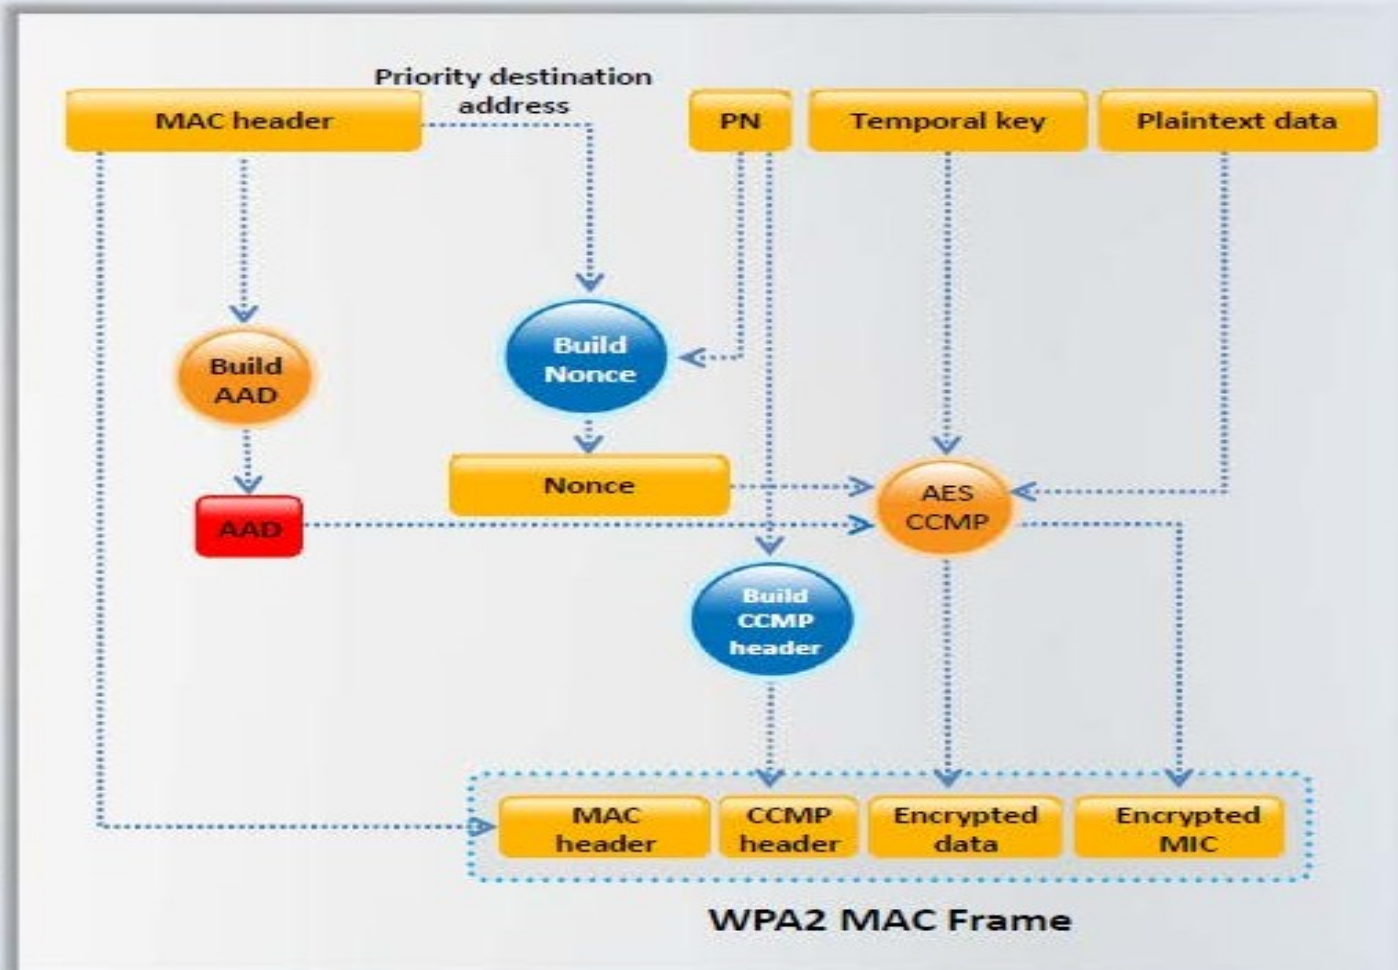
Priority destination address

MAC header

PN

Temporal key

Plaintext data

Build AAD

Build Nonce

Nonce

AAD

AES CCMP

Build CCMP header

MAC header

CCMP header

Encrypted data

Encrypted MIC

WPA2 MAC Frame